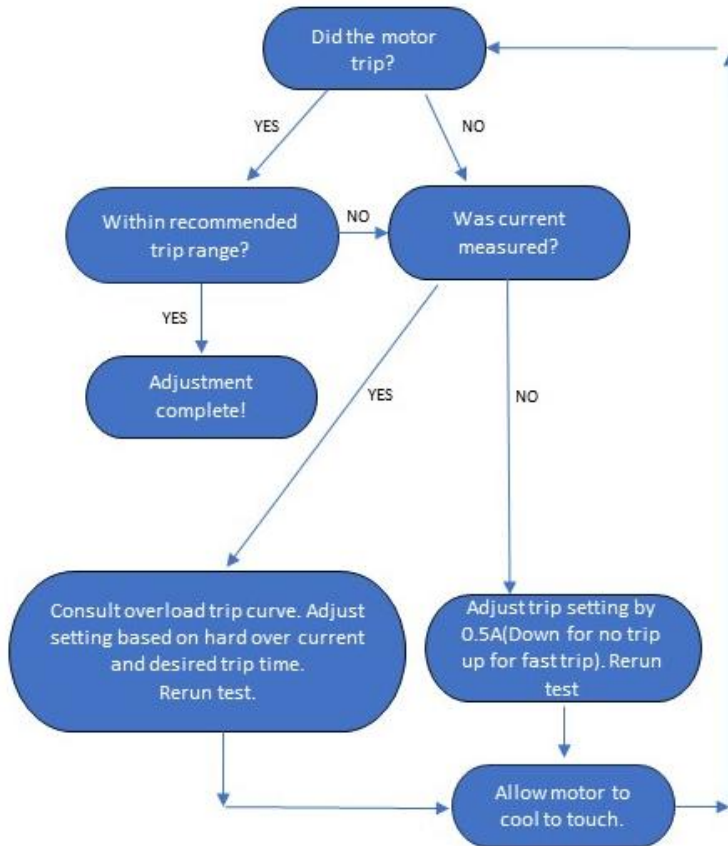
Did the motor trip?

YES

NO

Within recommended trip range?

NO

Was current measured?

YES

Adjustment complete!

YES

NO

Consult overload trip curve. Adjust setting based on hard over current and desired trip time. Rerun test.

Adjust trip setting by 0.5A(Down for no trip up for fast trip). Rerun test

Allow motor to cool to touch.